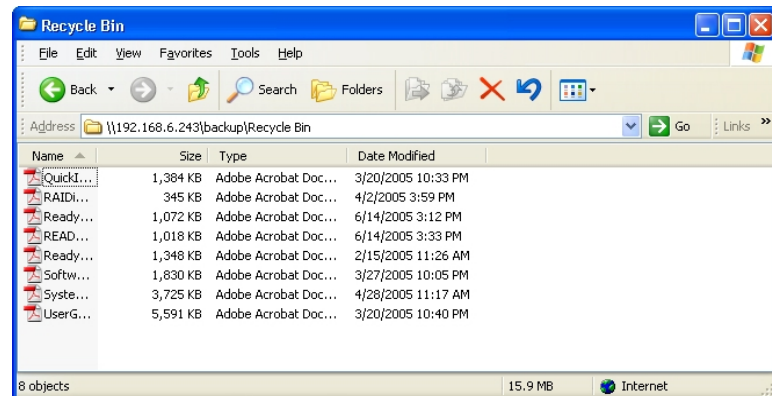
Recycle Bin

File Edit View Favorites Tools Help

Back Search Folders

Address \\192.168.6.243\backup\Recycle Bin Go Links »

| Name | Size | Type | Date Modified |
|---|---|---|---|
| QuickI... | 1,384 KB | Adobe Acrobat Doc... | 3/20/2005 10:33 PM |
| RAIDi... | 345 KB | Adobe Acrobat Doc... | 4/2/2005 3:59 PM |
| Ready... | 1,072 KB | Adobe Acrobat Doc... | 6/14/2005 3:12 PM |
| READ... | 1,018 KB | Adobe Acrobat Doc... | 6/14/2005 3:33 PM |
| Ready... | 1,348 KB | Adobe Acrobat Doc... | 2/15/2005 11:26 AM |
| Softw... | 1,830 KB | Adobe Acrobat Doc... | 3/27/2005 10:05 PM |
| Syste... | 3,725 KB | Adobe Acrobat Doc... | 4/28/2005 11:17 AM |
| UserG... | 5,591 KB | Adobe Acrobat Doc... | 3/20/2005 10:40 PM |

8 objects 15.9 MB Internet